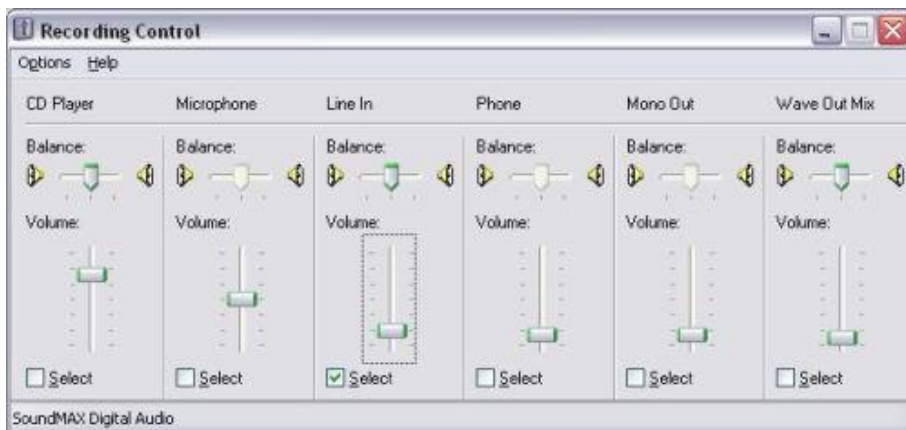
Recording Control

Options Help

CD Player
Balance:
Volume:
Select

Microphone
Balance:
Volume:
Select

Line In
Balance:
Volume:
Select

Phone
Balance:
Volume:
Select

Mono Out
Balance:
Volume:
Select

Wave Out Mix
Balance:
Volume:
Select

SoundMAX Digital Audio